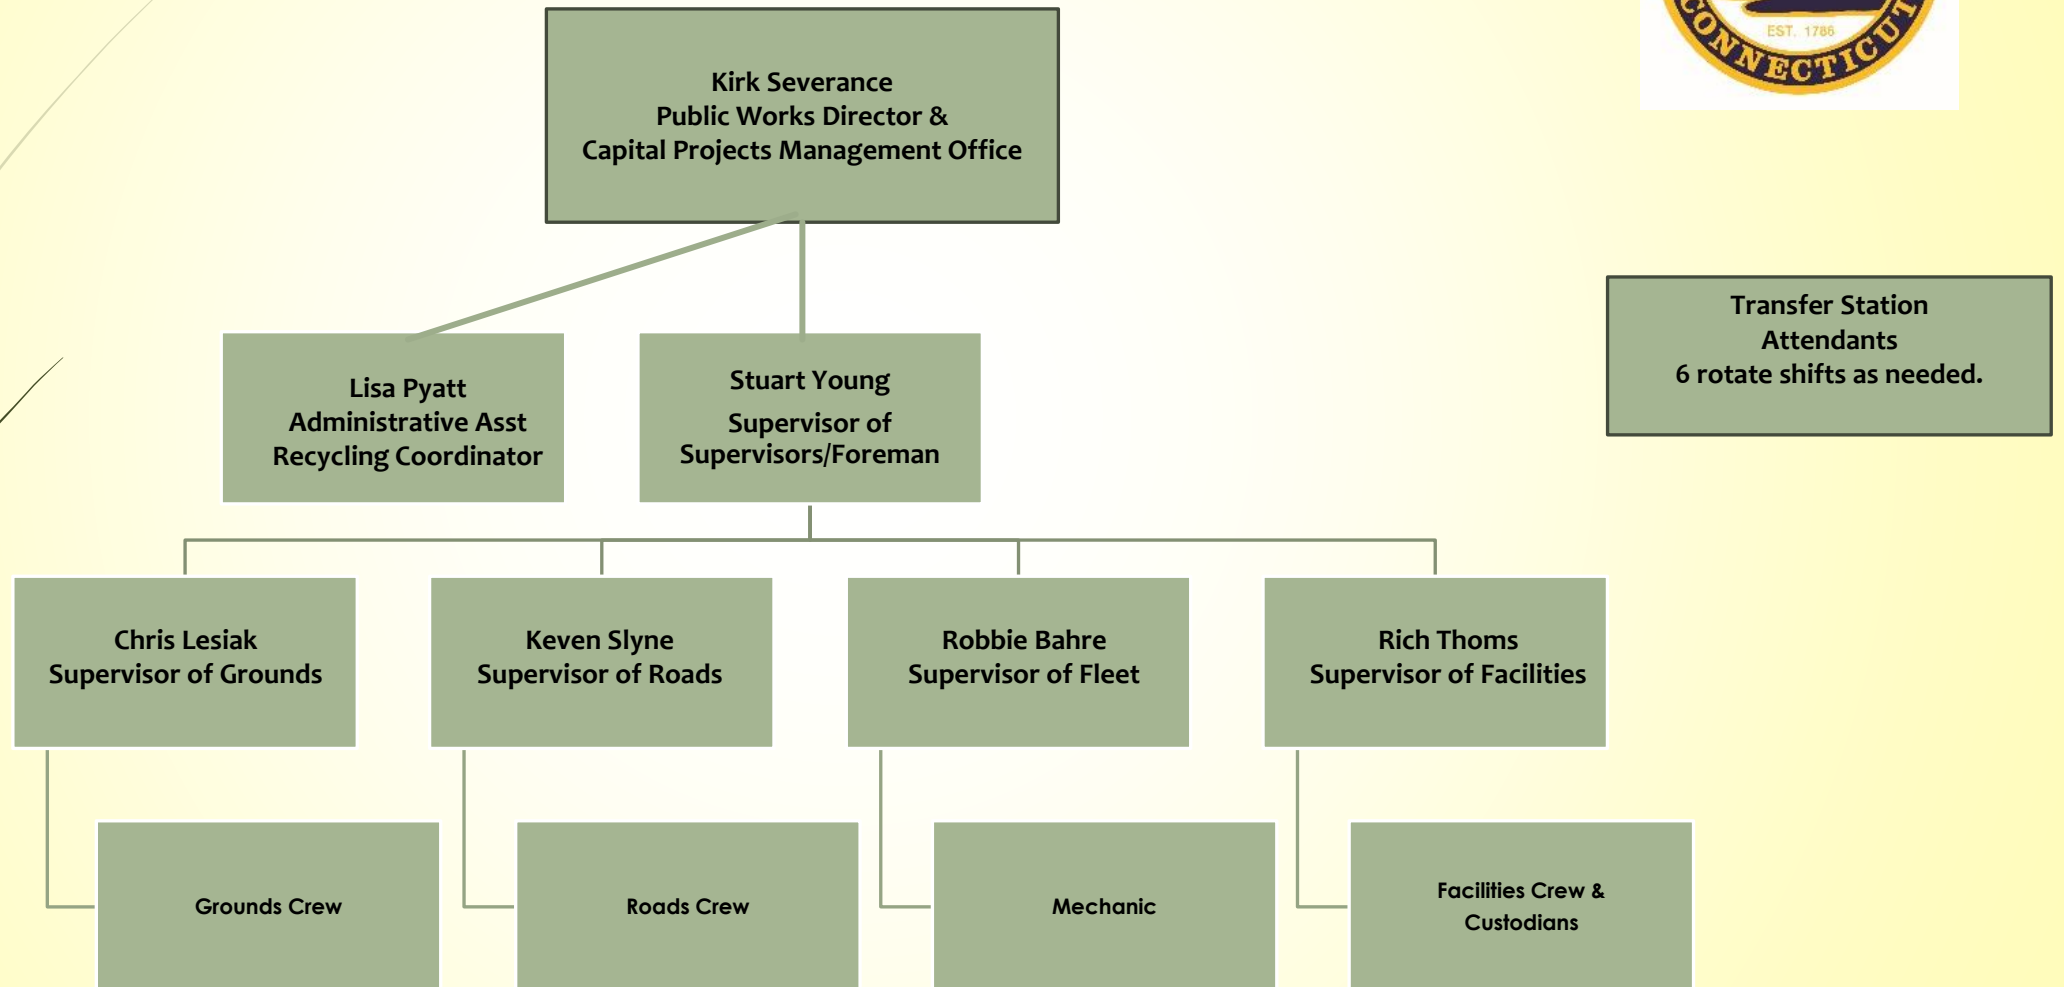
EST. 1786
CONNECTICUT

Kirk Severance
Public Works Director &
Capital Projects Management Office

Transfer Station
Attendants
6 rotate shifts as needed.

Lisa Pyatt
Administrative Asst
Recycling Coordinator

Stuart Young
Supervisor of
Supervisors/Foreman

Chris Lesiak
Supervisor of Grounds

Keven Slyne
Supervisor of Roads

Robbie Bahre
Supervisor of Fleet

Rich Thoms
Supervisor of Facilities

Grounds Crew

Roads Crew

Mechanic

Facilities Crew &
Custodians